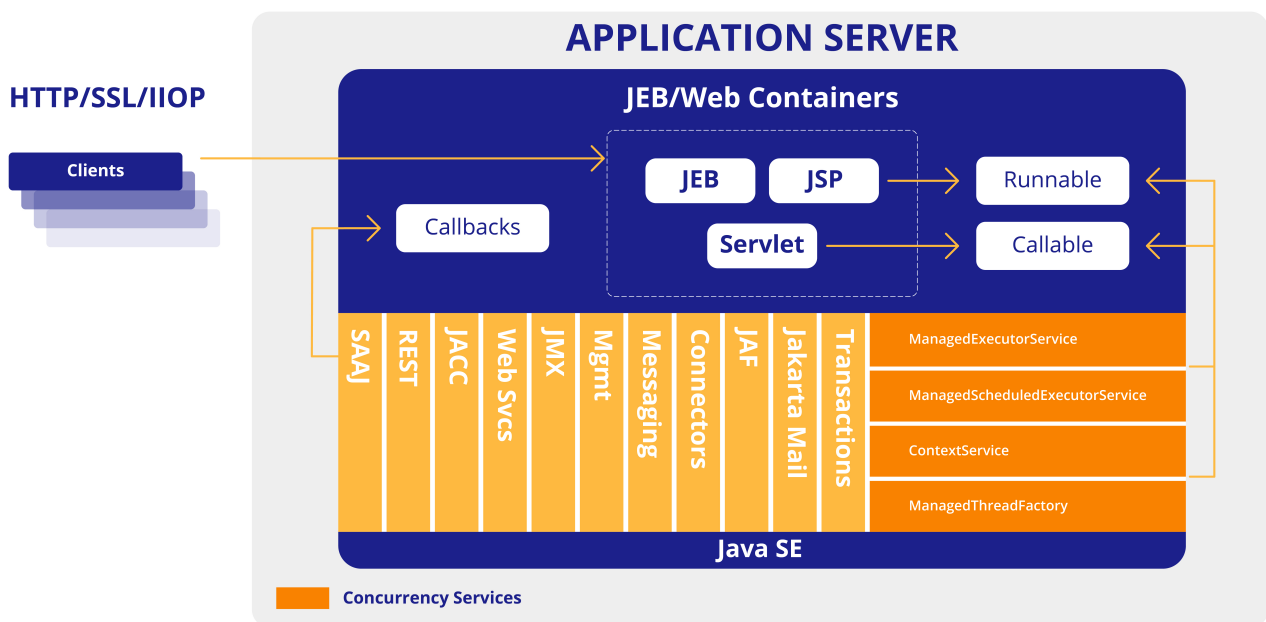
APPLICATION SERVER

HTTP/SSL/IIOP

Clients

JEB/Web Containers

JEB

JSP

Servlet

Callbacks

Runnable

Callable

SAAJ

REST

JACC

Web Svcs

JMX

Mgmt

Messaging

Connectors

JAF

Jakarta Mail

Transactions

ManagedExecutorService

ManagedScheduledExecutorService

ContextService

ManagedThreadFactory

Java SE

Concurrency Services